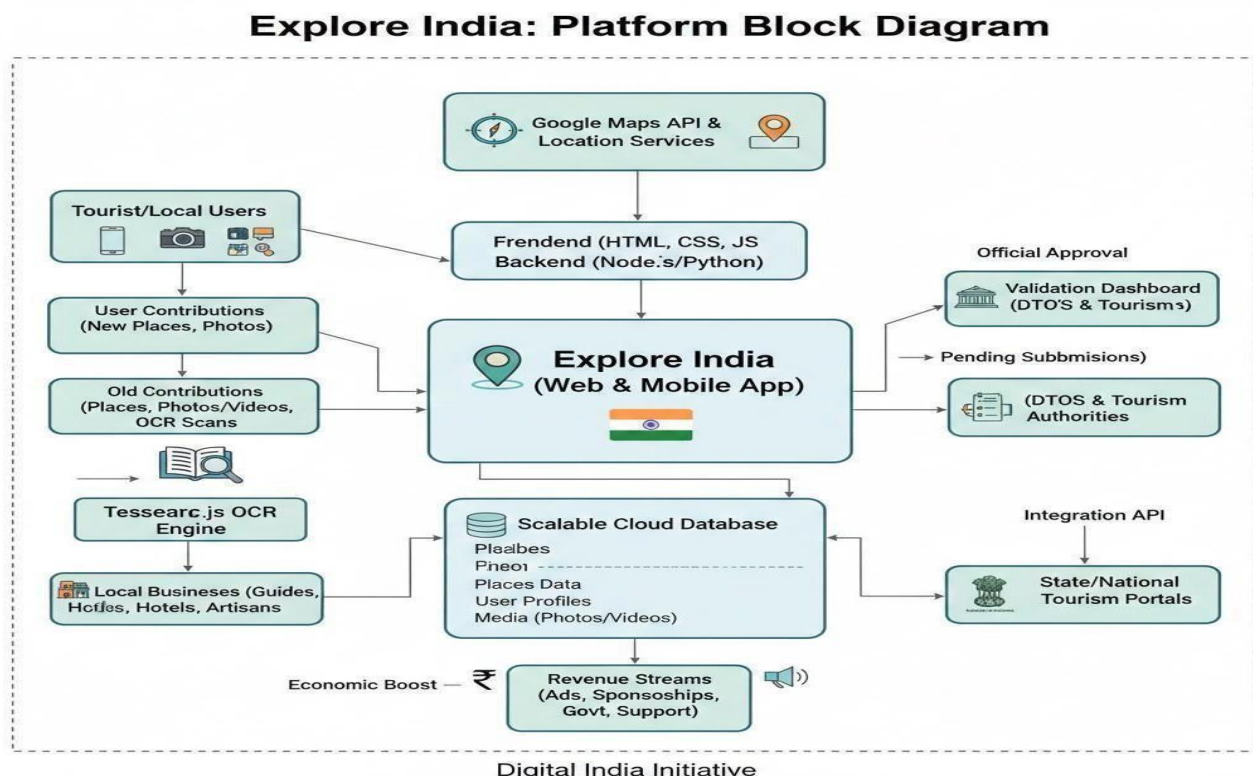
Explore India: Platform Block Diagram

Google Maps API & Location Services

Tourist/Local Users

Frendend (HTML, CSS, JS Backend (Node.'s/Python)

Official Approval

Validation Dashboard (DTO'S & Tourisms)

User Contributions (New Places, Photos)

Explore India (Web & Mobile App)

→ Pending Subbmisions)

Old Contributions (Places, Photos/Videos, OCR Scans

(DTOS & Tourism Authorities

Tessearc.js OCR Engine

Scalable Cloud Database
Plaalbes
Pneo1
Places Data
User Profiles
Media (Photos/Videos)

Integration API

Local Businesses (Guides, Hotfes, Hotels, Artisans

State/National Tourism Portals

Economic Boost — ₹

Revenue Streams (Ads, Sponsoships, Govt, Support)

Digital India Initiative